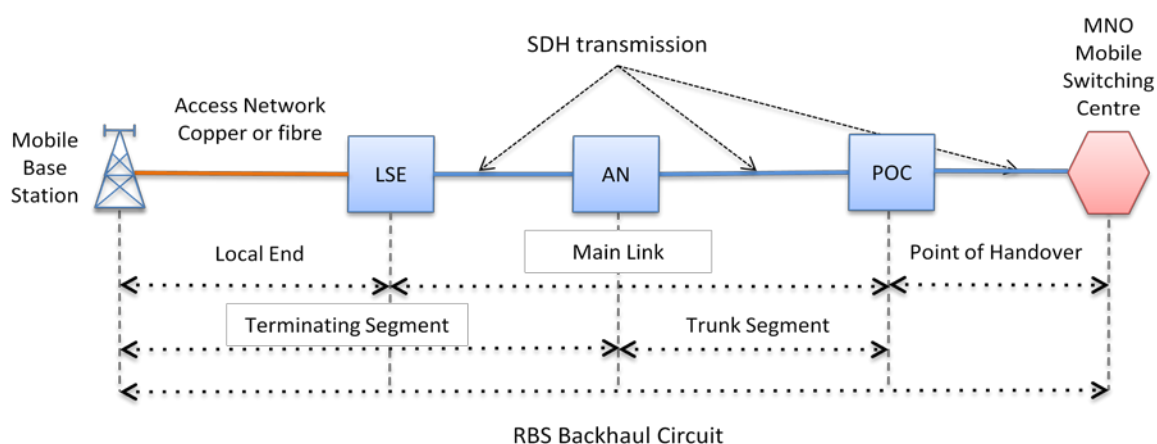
SDH transmission

MNO Mobile Switching Centre

Access Network Copper or fibre

Mobile Base Station

LSE

AN

POC

Local End

Main Link

Point of Handover

Terminating Segment

Trunk Segment

RBS Backhaul Circuit